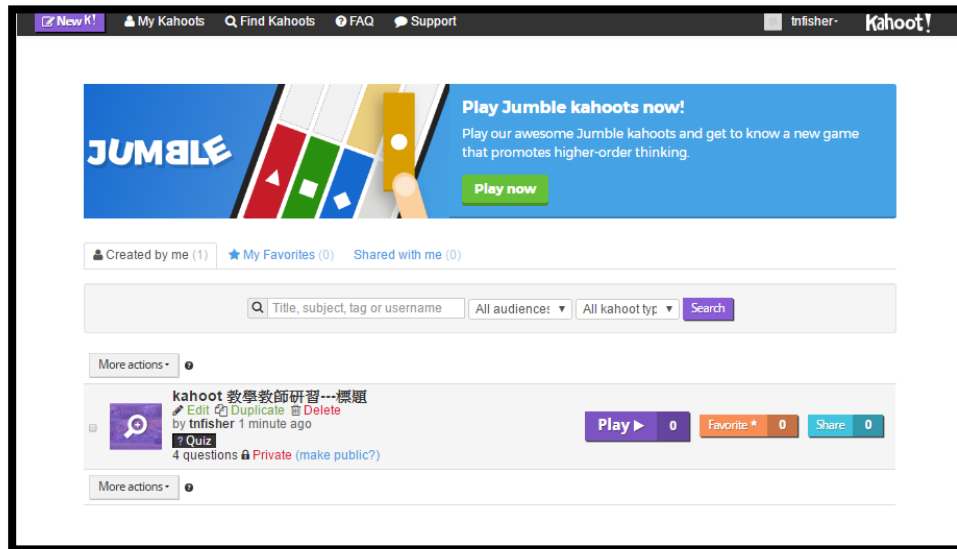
New K! My Kahoots Find Kahoots FAQ Support tnfisher Kahoot!

JUMBLE

Play Jumble kahoots now!

Play our awesome Jumble kahoots and get to know a new game that promotes higher-order thinking.

Play now

Created by me (1) My Favorites (0) Shared with me (0)

Title, subject, tag or username All audiences All kahoot typ Search

More actions ?

kahoot 教學教師研習---標題
Edit Duplicate Delete
by tnfisher 1 minute ago
? Quiz
4 questions Private (make public?)

Play 0 Favorite 0 Share 0

More actions ?